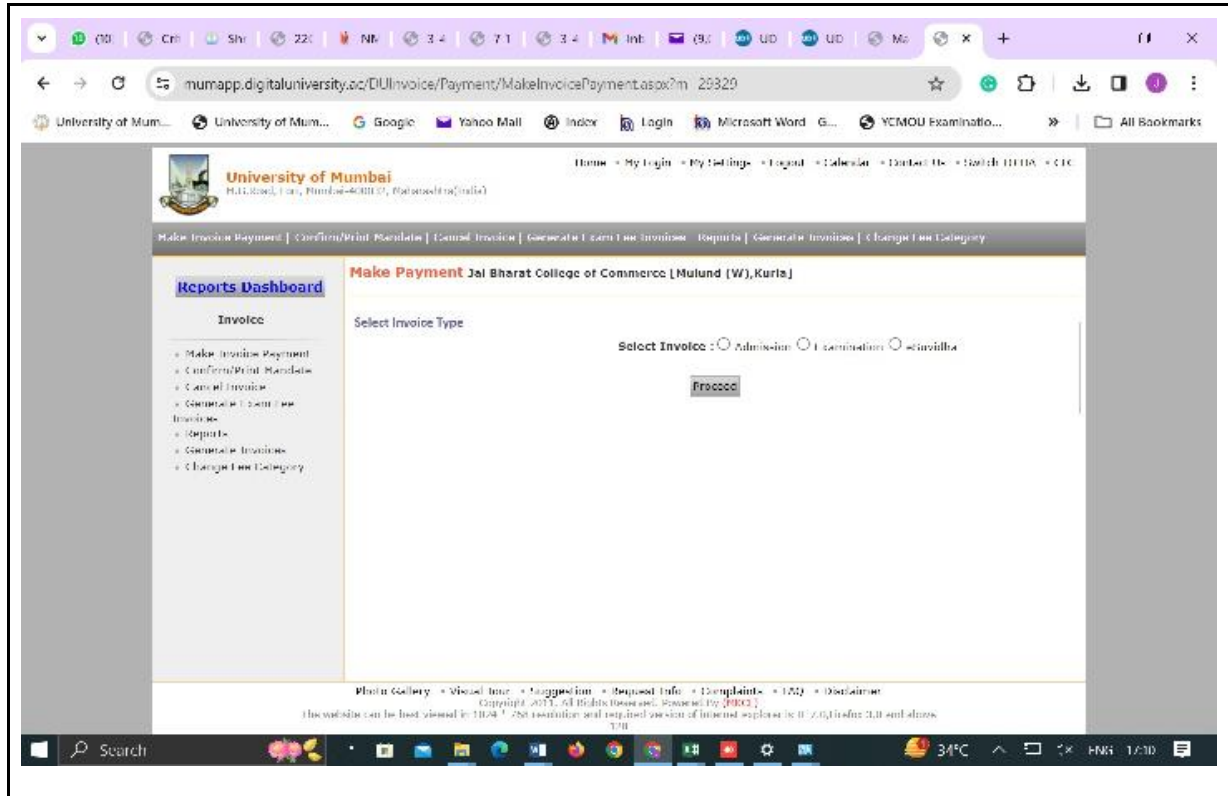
(10 | Cri | Shi | 22 | NN | 3.4 | 7.1 | 3.4 | Inb | (9 | UD | UD | Ma | ×

mumapp.digitaluniversity.ac/DUInvoice/Payment/MakeInvoicePayment.aspx?m 29329

University of Mum... University of Mum... Google Yahoo Mail Index Login Microsoft Word G... YCMOU Examinatio... » All Bookmarks

University of Mumbai
M.G.Road, Fort, Mumbai-400032, Maharashtra(India)

Home • My Login • My Settings • Logout • Calendar • Contact Us • Switch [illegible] • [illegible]

Make Invoice Payment | Confirm/Print Mandate | Cancel Invoice | Generate Exam Fee Invoices | Reports | Generate Invoices | Change Fee Category

Reports Dashboard

Invoice

• Make Invoice Payment
• Confirm/Print Mandate
• Cancel Invoice
• Generate Exam Fee Invoices
• Reports
• Generate Invoices
• Change Fee Category

Make Payment Jai Bharat College of Commerce [Mulund (W),Kurla]

Select Invoice Type

Select Invoice : Admission Examination eSuvidha

Proceed

Photo Gallery • Virtual tour • Suggestion • Request Info • Complaints • FAQ • Disclaimer
Copyright 2011. All Rights Reserved. Powered by [MKCL]
This website can be best viewed in 1024 * 768 resolution and required version of internet explorer is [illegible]

Search

34°C ENG 1:10